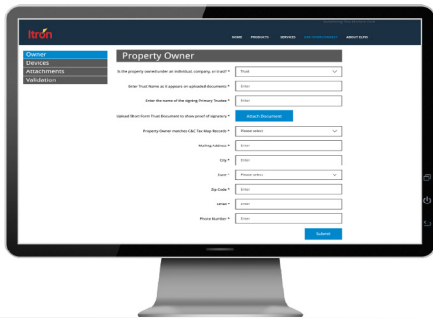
itron

HOME PRODUCTS SERVICES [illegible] ABOUT ELPIS

Owner
Devices
Attachments
Validation

Property Owner

Is the property owned under an individual, company, or trust? * Trust

Enter Trust Name as it appears on uploaded documents * Enter

Enter the name of the signing Primary Trustee * Enter

Upload Short Form Trust Document to show proof of signatory * Attach Document

Property Owner matches C&C Tax Map Records * Please select

Mailing Address * Enter

City * Enter

State * Please select

Zip Code * Enter

Email * Enter

Phone Number * Enter

Submit